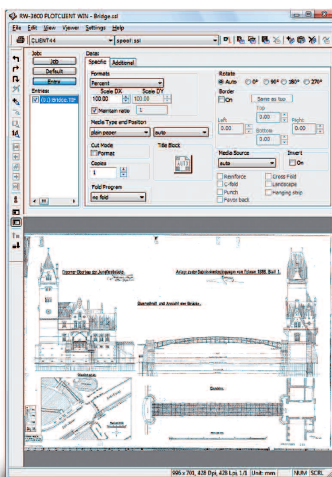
RW-380D PLOTCLIENT WIN - Bridge.csl

File Edit View Viewer Settings Help

CLIENT-4 speed.csl

Jobs
Job
Default
Entry
Entries
[0-1] Bridge.tif

Detail
Specific Additional

Formats
Percent
Scale DX Scale DY
100.00 100.00
Maintain ratio 1
Media Type and Position
plain paper auto
Cut Mode
Format
Copies
1
Fold Program
no fold
Title Block

Rotate
Auto 0° 90° 180° 270°
Border
On Same as top
Top
0.00
Left Right
0.00 0.00
Bottom
0.00
Media Source Invert
auto On
Reinforce
L-fold
Punch
Fanfold back
Cross Fold
Landscape
Hanging strip

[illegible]
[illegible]
Ansicht und Grundriss
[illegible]
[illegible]

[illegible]
NUM SCRL